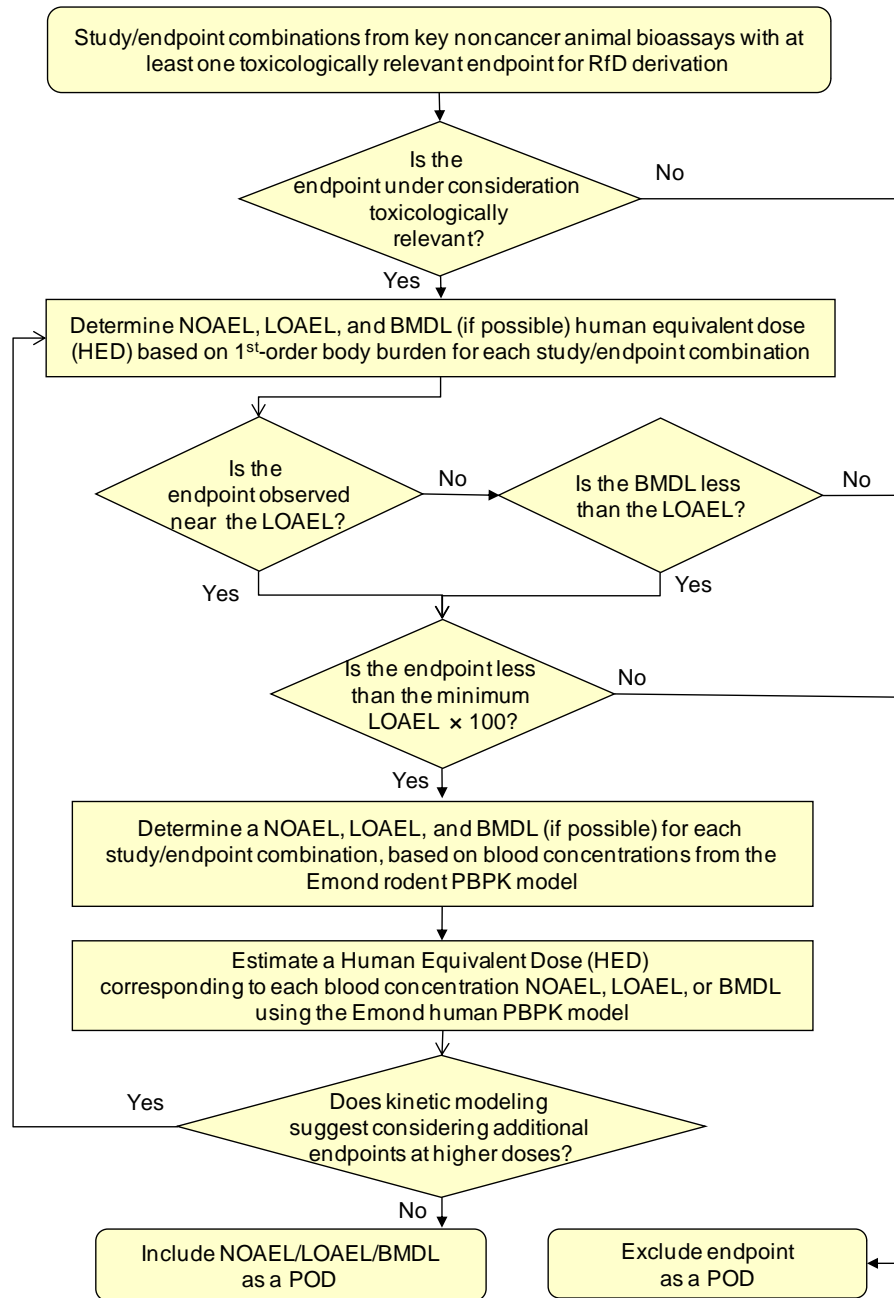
Study/endpoint combinations from key noncancer animal bioassays with at least one toxicologically relevant endpoint for RfD derivation

Is the endpoint under consideration toxicologically relevant?

No

Yes

Determine NOAEL, LOAEL, and BMDL (if possible) human equivalent dose (HED) based on 1$^{st}$-order body burden for each study/endpoint combination

Is the endpoint observed near the LOAEL?

No

Is the BMDL less than the LOAEL?

No

Yes

Yes

Is the endpoint less than the minimum LOAEL × 100?

No

Yes

Determine a NOAEL, LOAEL, and BMDL (if possible) for each study/endpoint combination, based on blood concentrations from the Emond rodent PBPK model

Estimate a Human Equivalent Dose (HED) corresponding to each blood concentration NOAEL, LOAEL, or BMDL using the Emond human PBPK model

Yes

Does kinetic modeling suggest considering additional endpoints at higher doses?

No

Include NOAEL/LOAEL/BMDL as a POD

Exclude endpoint as a POD